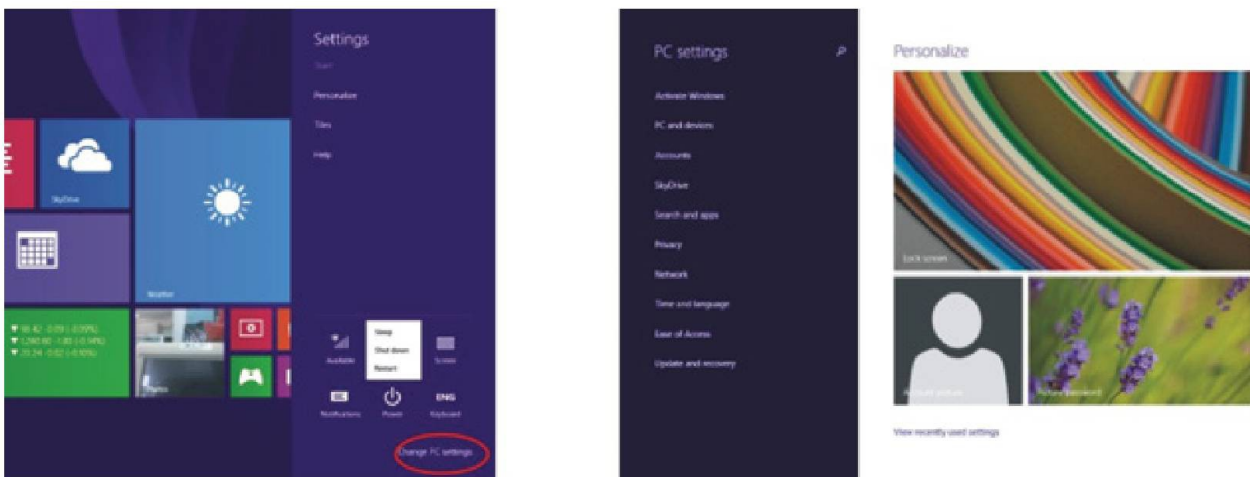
SkyDrive

Weather

▼ 98.42 - 0.09 (-0.09%)
▼ 1,390.80 - 1.80 (-0.14%)
▼ 33.24 - 0.02 (-0.10%)

Photos

Settings

Start

Personalize

Tiles

Help

Sleep

Shut down

Restart

Available

Screen

Notifications

Power

ENG

Keyboard

Change PC settings

PC settings

Activate Windows

PC and devices

Accounts

SkyDrive

Search and apps

Privacy

Network

Time and language

Ease of Access

Update and recovery

Personalize

Lock screen

Account picture

Picture password

View recently used settings